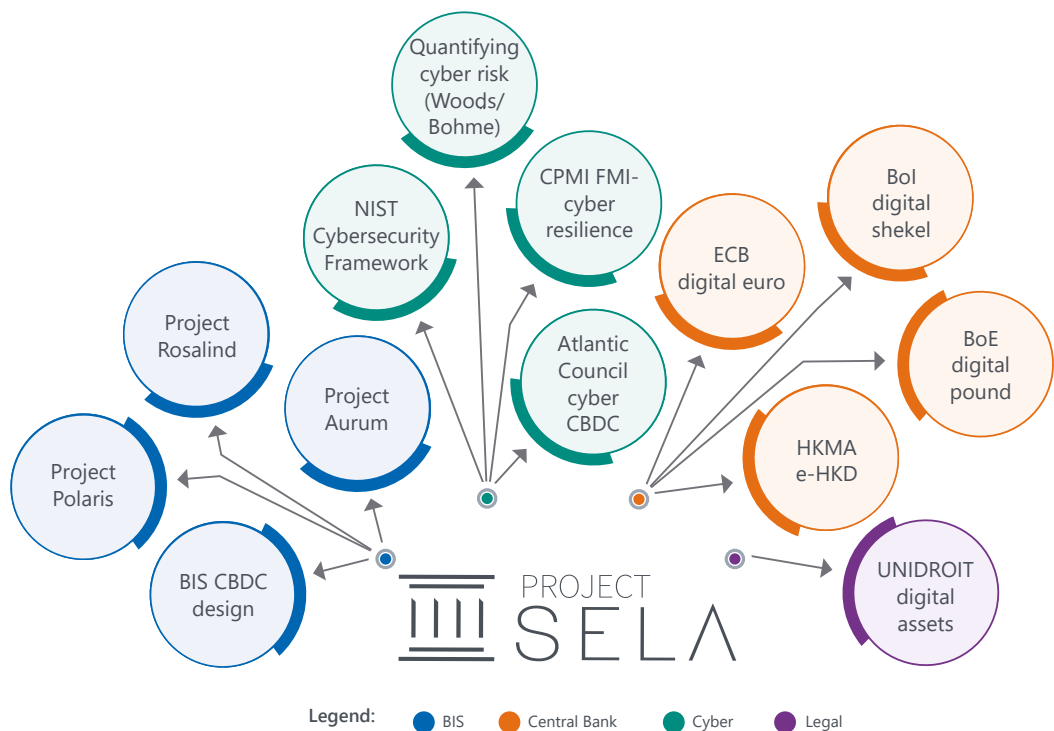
Quantifying cyber risk (Woods/ Bohme)

NIST Cybersecurity Framework

CPMI FMI-cyber resilience

ECB digital euro

BoI digital shekel

Project Rosalind

Project Aurum

Atlantic Council cyber CBDC

BoE digital pound

Project Polaris

HKMA e-HKD

BIS CBDC design

PROJECT SELA

UNIDROIT digital assets

Legend: BIS Central Bank Cyber Legal